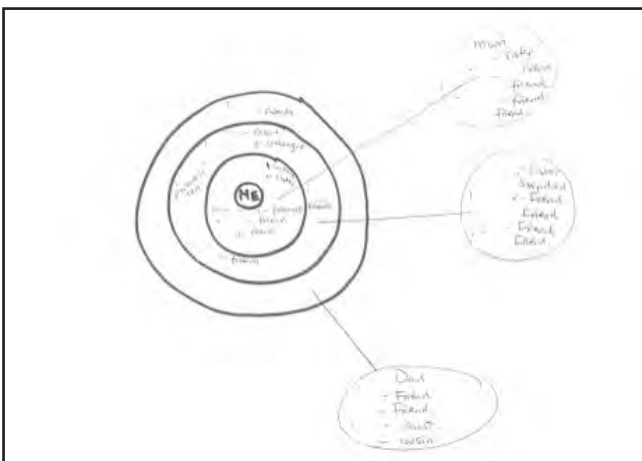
Me

- friends
- mom
- colleague
- Partner
- Dad
- friend
- friend
- friend
- friend
- friends
- friend

Mom
- Dad
- friend
- friend
- friend
friend

- Sister
- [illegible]
- friend
friend
friend
friend

Dad
- friend
- friend
- aunt
- cousin